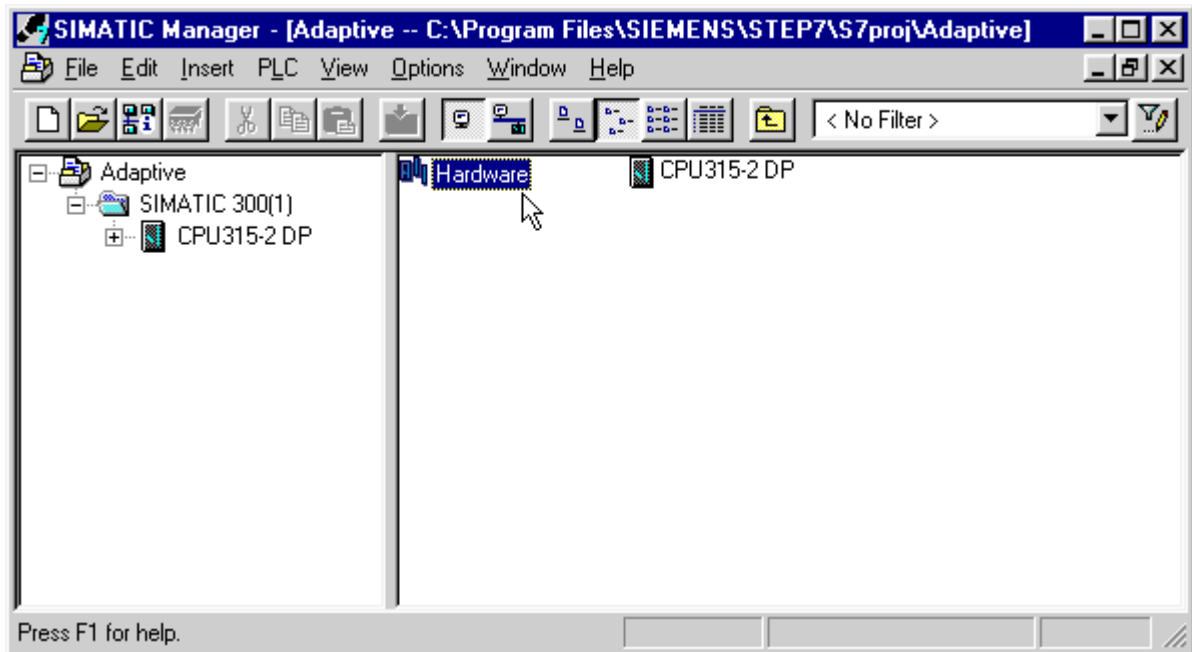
SIMATIC Manager - [Adaptive -- C:\Program Files\SIEMENS\STEP7\S7proj\Adaptive]

File Edit Insert PLC View Options Window Help

< No Filter >

Adaptive
SIMATIC 300(1)
CPU315-2 DP

Hardware
CPU315-2 DP

Press F1 for help.